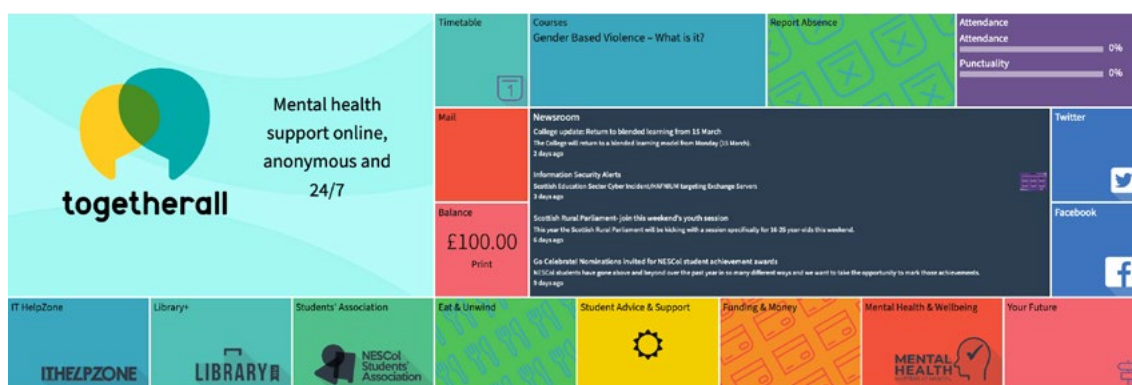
togetherall

Mental health support online, anonymous and 24/7

Timetable

Courses
Gender Based Violence – What is it?

Report Absence

Attendance
Attendance
0%
Punctuality
0%

Mail

Newsroom
College update: Return to blended learning from 15 March
The College will return to a blended learning model from Monday (15 March).
2 days ago

Information Security Alerts
Scottish Education Sector Cyber Incident/HAFNIUM targeting Exchange Servers
3 days ago

Scottish Rural Parliament- join this weekend's youth session
This year the Scottish Rural Parliament will be kicking with a session specifically for 16-25 year-olds this weekend.
6 days ago

Go Celebrate! Nominations invited for NESCol student achievement awards
NESCol students have gone above and beyond over the past year in so many different ways and we want to take the opportunity to mark those achievements.
9 days ago

Twitter

Balance
£100.00
Print

Facebook

IT HelpZone
ITHELPZONE

Library+
LIBRARY+

Students' Association
NESCol Students' Association

Eat & Unwind

Student Advice & Support

Funding & Money

Mental Health & Wellbeing
MENTAL HEALTH

Your Future